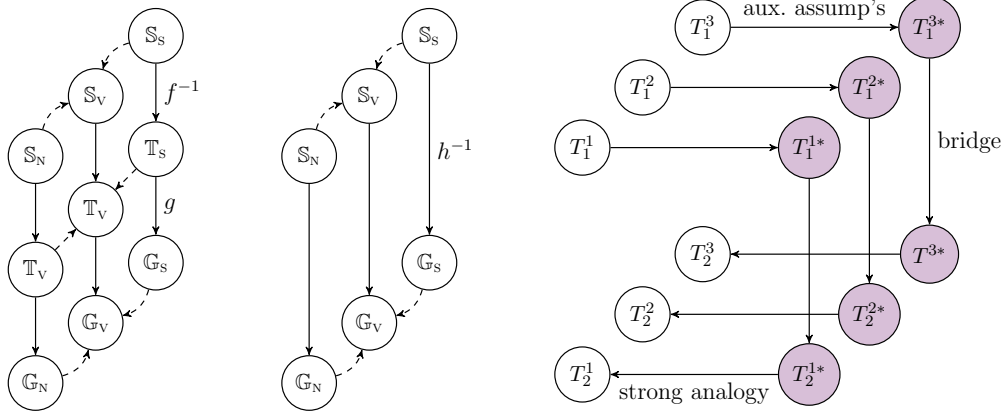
$\mathbb{S}_S$
$\mathbb{S}_V$
$f^{-1}$
$\mathbb{S}_N$
$\mathbb{T}_S$
$\mathbb{T}_V$
$g$
$\mathbb{T}_V$
$\mathbb{G}_S$
$\mathbb{G}_V$
$\mathbb{G}_N$

$\mathbb{S}_S$
$\mathbb{S}_V$
$\mathbb{S}_N$
$h^{-1}$
$\mathbb{G}_S$
$\mathbb{G}_V$
$\mathbb{G}_N$

$T_1^3$
aux. assump's
$T_1^{3*}$
$T_1^2$
$T_1^{2*}$
$T_1^1$
$T_1^{1*}$
bridge
$T_2^3$
$T^{3*}$
$T_2^2$
$T_2^{2*}$
$T_2^1$
strong analogy
$T_2^{1*}$